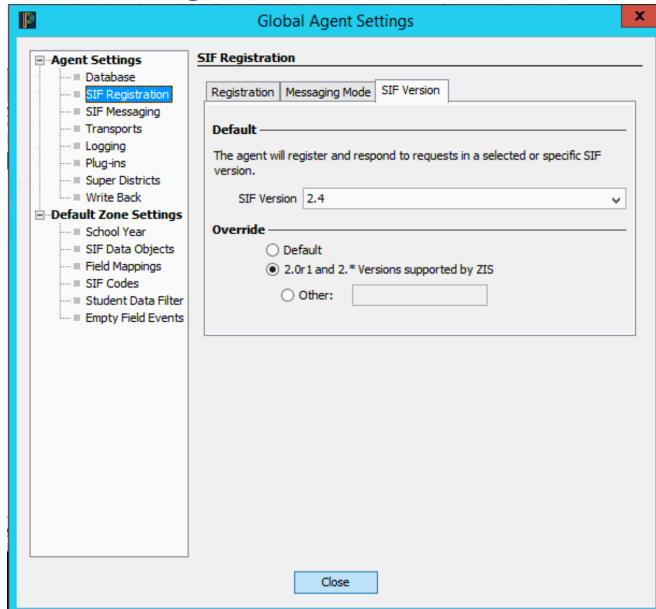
Global Agent Settings

x

Agent Settings
Database
SIF Registration
SIF Messaging
Transports
Logging
Plug-ins
Super Districts
Write Back
Default Zone Settings
School Year
SIF Data Objects
Field Mappings
SIF Codes
Student Data Filter
Empty Field Events

SIF Registration

Registration | Messaging Mode | SIF Version

Default

The agent will register and respond to requests in a selected or specific SIF version.

SIF Version 2.4

Override

Default
2.0r1 and 2.* Versions supported by ZIS
Other:

Close